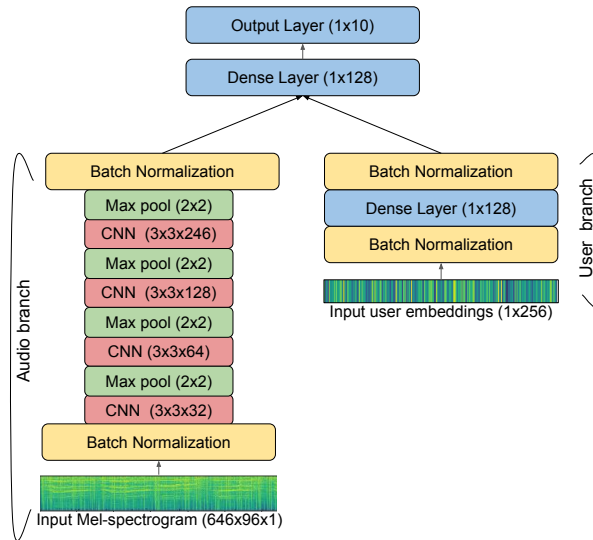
Output Layer (1x10)

Dense Layer (1x128)

Batch Normalization

Max pool (2x2)

CNN (3x3x246)

Max pool (2x2)

CNN (3x3x128)

Max pool (2x2)

CNN (3x3x64)

Max pool (2x2)

CNN (3x3x32)

Batch Normalization

Input Mel-spectrogram (646x96x1)

Audio branch

Batch Normalization

Dense Layer (1x128)

Batch Normalization

Input user embeddings (1x256)

User branch